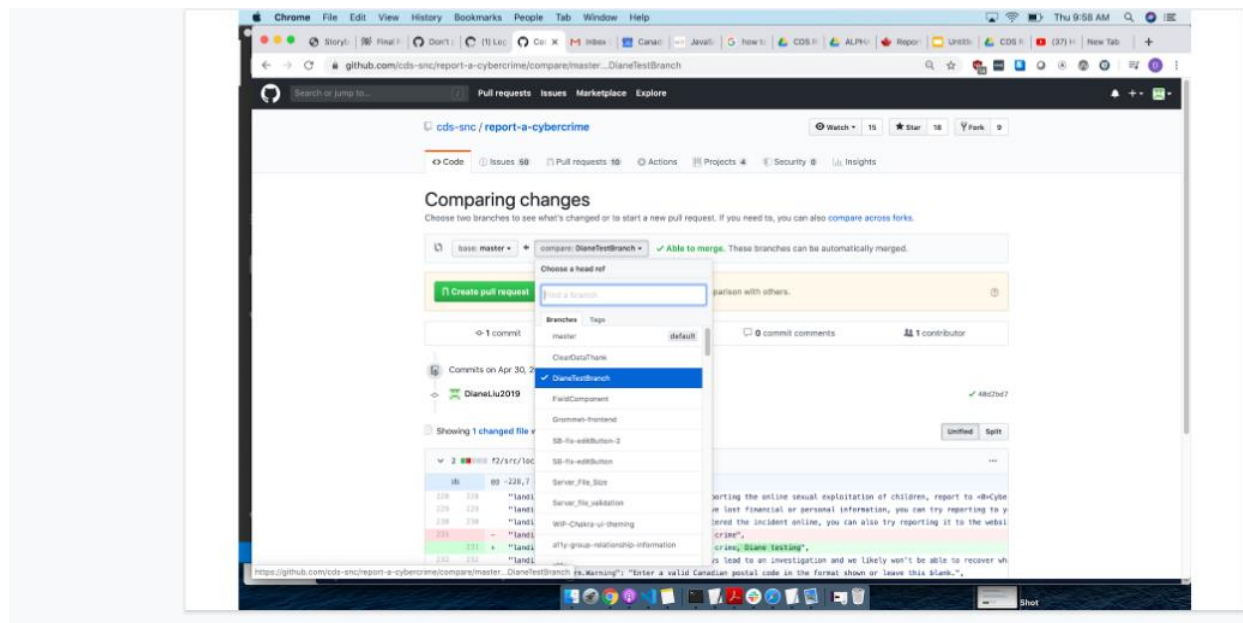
Chrome File Edit View History Bookmarks People Tab Window Help

Thu 9:58 AM

Storyb | Final F | Don't | (1) Lo | Co: × | Inbox | Canad | JavaS | how t | CDS R | ALPH | Repor | Untitl | CDS R | (37) H | New Tab

github.com/cds-snc/report-a-cybercrime/compare/master...DianeTestBranch

Search or jump to... Pull requests Issues Marketplace Explore

cds-snc / report-a-cybercrime

Watch 15 Star 18 Fork 9

Code Issues 50 Pull requests 10 Actions Projects 4 Security 0 Insights

Comparing changes

Choose two branches to see what's changed or to start a new pull request. If you need to, you can also compare across forks.

base: master compare: DianeTestBranch ✓ Able to merge. These branches can be automatically merged.

Choose a head ref

Create pull request

Find a branch

parison with others.

Branches Tags

1 commit

master default

0 commit comments

1 contributor

ClearDataThank

Commits on Apr 30, 2

DianeTestBranch

DianeLiu2019

FieldComponent

48d2bd7

Grommet-frontend

Showing 1 changed file

SB-fix-editButton-2

Unified Split

SB-fix-editButton

2 f2/src/loc

Server_File_Size

@@ -220,7

Server_file_validation

"landi

rting the online sexual exploitation of children, report to <0>Cybe

"landi

lost financial or personal information, you can try reporting to y

"landi

ered the incident online, you can also try reporting it to the websi

WIP-Chakra-ui-theming

- "landi

crime",

a11y-group-relationship-information

+ "landi

crime, Diane testing",

"landi

s lead to an investigation and we likely won't be able to recover wh

https://github.com/cds-snc/report-a-cybercrime/compare/master...DianeTestBranch n.Warning": "Enter a valid Canadian postal code in the format shown or leave this blank.",

Shot